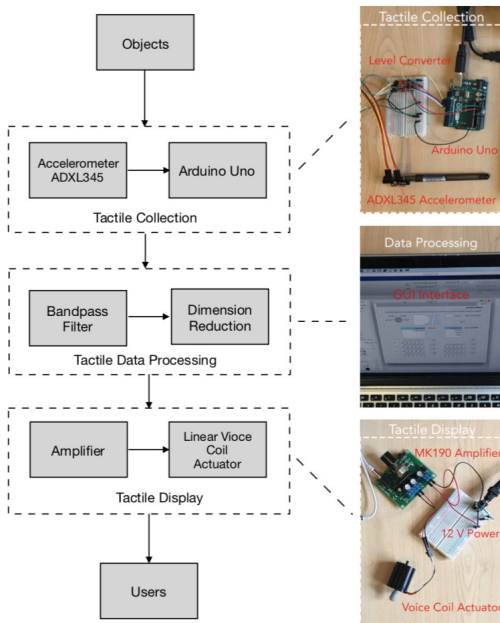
Objects

Accelerometer ADXL345

Arduino Uno

Tactile Collection

Bandpass Filter

Dimension Reduction

Tactile Data Processing

Amplifier

Linear Vioce Coil Actuator

Tactile Display

Users

Tactile Collection

Level Converter

Arduino Uno

ADXL345 Accelerometer

Data Processing

GUI Interface

Tactile Display

MK190 Amplifier

12 V Power

Voice Coil Actuator